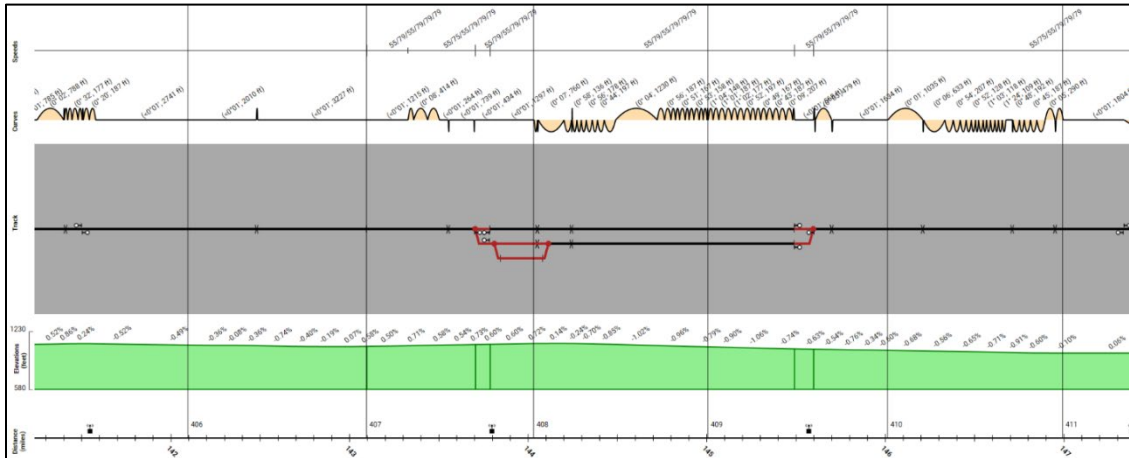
Speeds
55/79/55/79/79/79
55/75/55/79/79/79
55/79/55/79/79/79
55/79/55/79/79/79
55/79/55/79/79/79
55/75/55/79/79/79

Curves
(-0°01', 2741 ft)
(-0°01', 2010 ft)
(-0°01', 3227 ft)
(-0°01', 1215 ft)
(0°08', 414 ft)
(-0°01', 264 ft)
(-0°01', 739 ft)
(-0°01', 434 ft)
(-0°01', 1297 ft)
(0°07', 766 ft)
(0°04', 1230 ft)
(-0°01', 1654 ft)
(0°01', 1035 ft)
(0°06', 633 ft)
(0°06', 296 ft)
(-0°01', 1804 ft)

Track

1230
Elevations (feet)
580
0.52% 0.56% 0.24% -0.52% -0.49% -0.36% -0.08% -0.36% -0.74% -0.40% -0.19% 0.07% 0.58% 0.50% 0.71% 0.58% 0.54% 0.73% 0.60% 0.60% 0.72% 0.14% -0.24% -0.70% -0.85% -1.02% -0.96% -0.79% -0.90% -1.06% -0.74% -0.63% -0.54% -0.76% -0.34% -0.60% -0.68% -0.56% -0.65% -0.71% -0.91% -0.60% -0.10% 0.06%

Distance (miles)
406
407
408
409
410
411
142
143
144
145
146
147